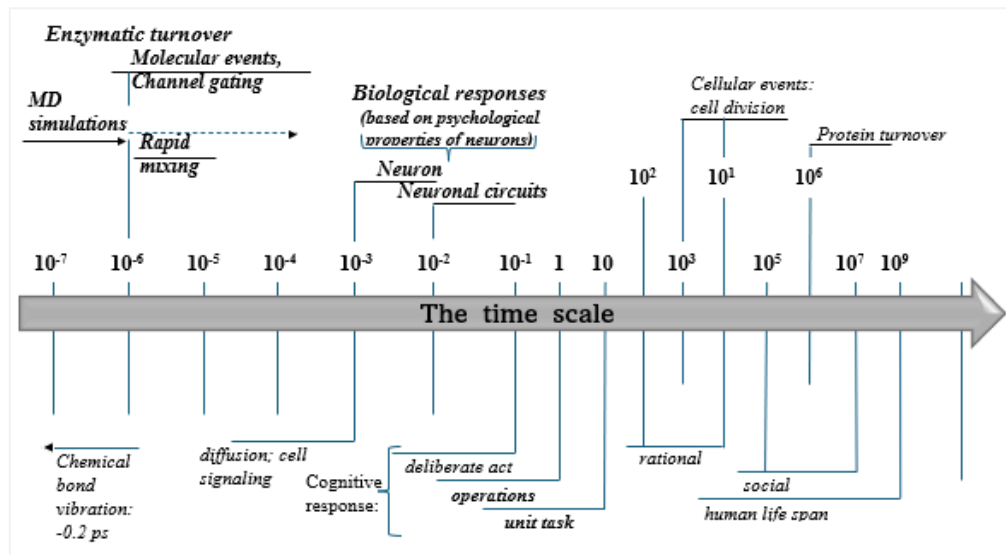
Enzymatic turnover

Molecular events, Channel gating

MD simulations

Rapid mixing

Biological responses (based on psychological properties of neurons)

Neuron

Neuronal circuits

Cellular events: cell division

Protein turnover

$10^2$

$10^1$

$10^6$

$10^{-7}$ $10^{-6}$ $10^{-5}$ $10^{-4}$ $10^{-3}$ $10^{-2}$ $10^{-1}$ 1 10 $10^3$ $10^5$ $10^7$ $10^9$

The time scale

Chemical bond vibration: -0.2 ps

diffusion; cell signaling

Cognitive response:

deliberate act

operations

unit task

rational

social

human life span